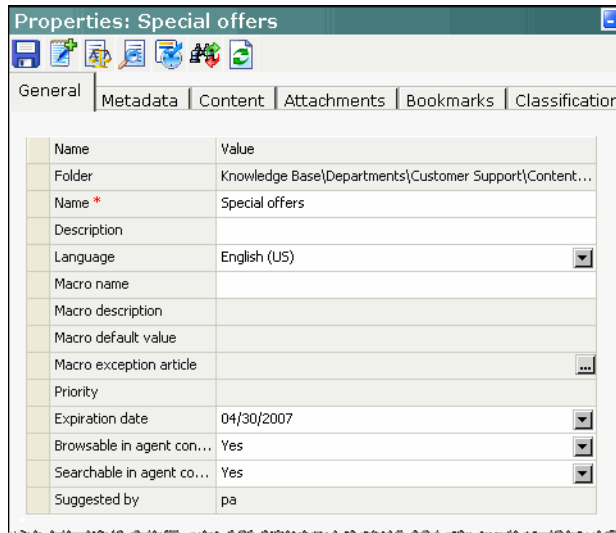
Properties: Special offers

General | Metadata | Content | Attachments | Bookmarks | Classification

| Name | Value |
|---|---|
| Folder | Knowledge Base\Departments\Customer Support\Content... |
| Name * | Special offers |
| Description | |
| Language | English (US) |
| Macro name | |
| Macro description | |
| Macro default value | |
| Macro exception article | ... |
| Priority | |
| Expiration date | 04/30/2007 |
| Browsable in agent con... | Yes |
| Searchable in agent co... | Yes |
| Suggested by | pa |